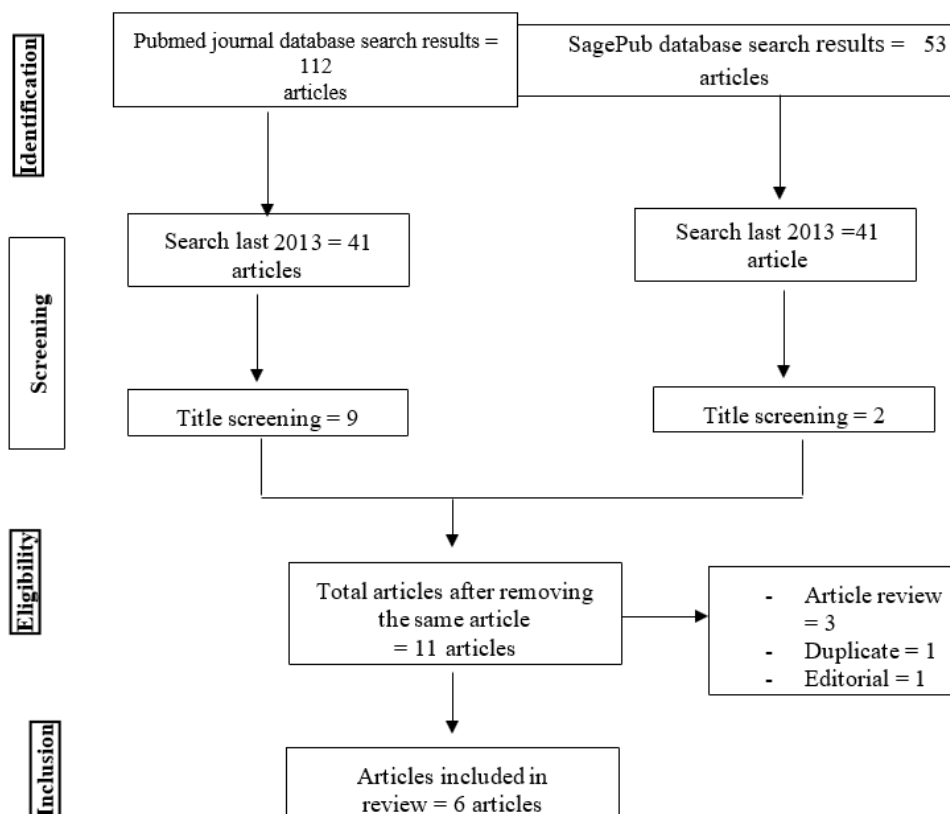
Identification

Pubmed journal database search results = 112 articles

SagePub database search results = 53 articles

Screening

Search last 2013 = 41 articles

Search last 2013 =41 article

Title screening = 9

Title screening = 2

Eligibility

Total articles after removing the same article = 11 articles

- Article review = 3
- Duplicate = 1
- Editorial = 1

Inclusion

Articles included in review = 6 articles